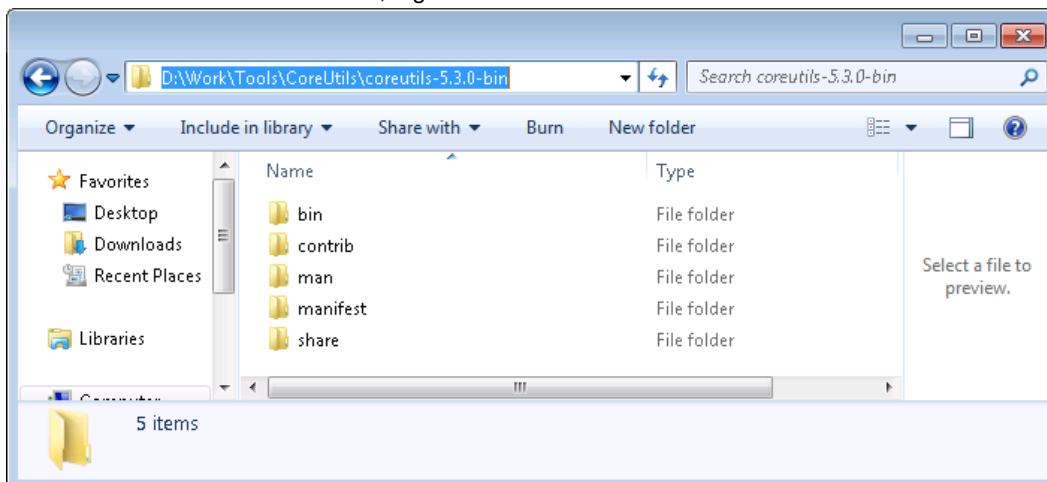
D:\Work\Tools\CoreUtils\coreutils-5.3.0-bin

Search coreutils-5.3.0-bin

Organize ▾ Include in library ▾ Share with ▾ Burn New folder

Favorites
Desktop
Downloads
Recent Places

Libraries

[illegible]

| Name | Type |
|---|---|
| bin | File folder |
| contrib | File folder |
| man | File folder |
| manifest | File folder |
| share | File folder |

Select a file to preview.

5 items